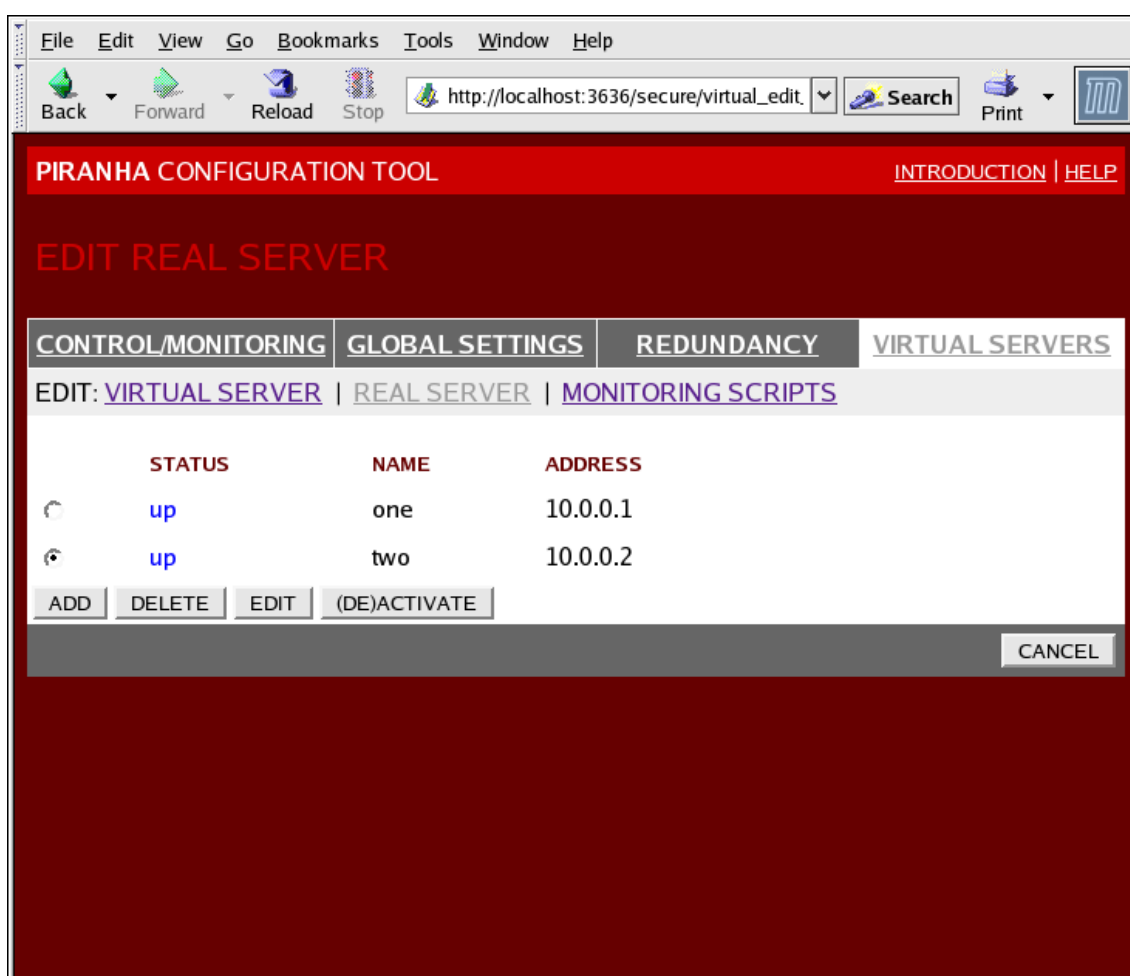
File Edit View Go Bookmarks Tools Window Help

Back Forward Reload Stop http://localhost:3636/secure/virtual_edit_ Search Print

PIRANHA CONFIGURATION TOOL INTRODUCTION | HELP

EDIT REAL SERVER

CONTROL/MONITORING GLOBAL SETTINGS REDUNDANCY VIRTUAL SERVERS

EDIT: VIRTUAL SERVER | REAL SERVER | MONITORING SCRIPTS

| | STATUS | NAME | ADDRESS |
|---|---|---|---|
| | up | one | 10.0.0.1 |
| | up | two | 10.0.0.2 |

ADD DELETE EDIT (DE)ACTIVATE

CANCEL